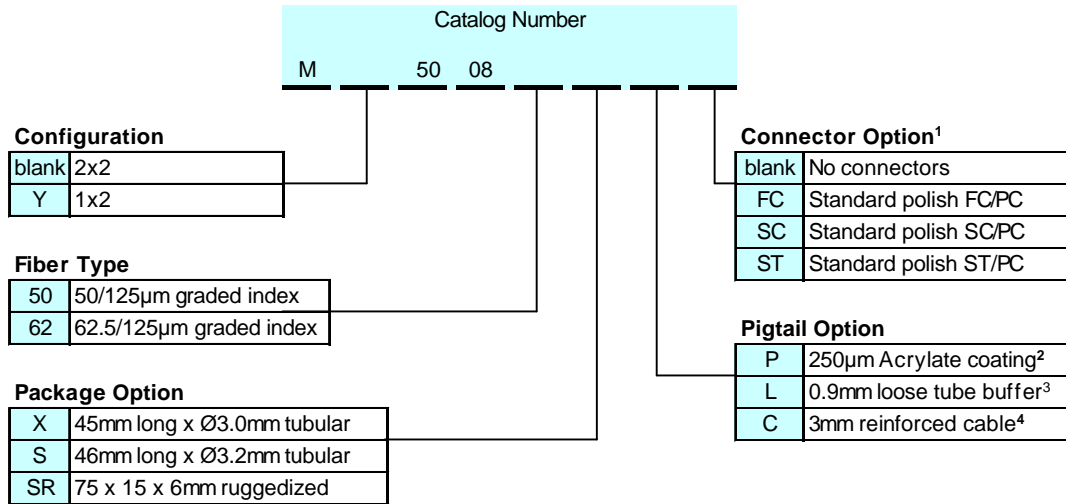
Catalog Number

M 50 08

**Configuration**

| blank | 2x2 |
|---|---|
| Y | 1x2 |

**Fiber Type**

| 50 | 50/125µm graded index |
|---|---|
| 62 | 62.5/125µm graded index |

**Package Option**

| X | 45mm long x Ø3.0mm tubular |
|---|---|
| S | 46mm long x Ø3.2mm tubular |
| SR | 75 x 15 x 6mm ruggedized |

**Connector Option$^1$**

| blank | No connectors |
|---|---|
| FC | Standard polish FC/PC |
| SC | Standard polish SC/PC |
| ST | Standard polish ST/PC |

**Pigtail Option**

| P | 250µm Acrylate coating$^2$ |
|---|---|
| L | 0.9mm loose tube buffer$^3$ |
| C | 3mm reinforced cable$^4$ |